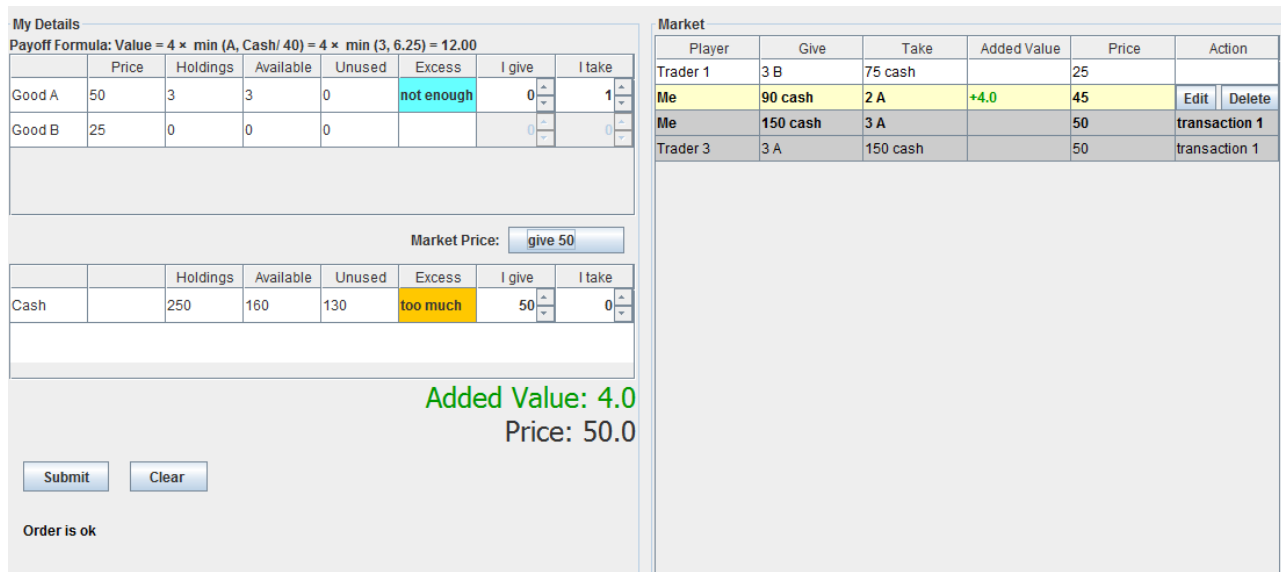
My Details

Payoff Formula: Value = 4 × min (A, Cash/ 40) = 4 × min (3, 6.25) = 12.00

| | Price | Holdings | Available | Unused | Excess | I give | I take |
|---|---|---|---|---|---|---|---|
| Good A | 50 | 3 | 3 | 0 | not enough | 0 | 1 |
| Good B | 25 | 0 | 0 | 0 | | 0 | 0 |

Market Price: give 50

| | | Holdings | Available | Unused | Excess | I give | I take |
|---|---|---|---|---|---|---|---|
| Cash | | 250 | 160 | 130 | too much | 50 | 0 |

Added Value: 4.0

Price: 50.0

Submit Clear

Order is ok

Market

| Player | Give | Take | Added Value | Price | Action |
|---|---|---|---|---|---|
| Trader 1 | 3 B | 75 cash | | 25 | |
| Me | 90 cash | 2 A | +4.0 | 45 | Edit Delete |
| Me | 150 cash | 3 A | | 50 | transaction 1 |
| Trader 3 | 3 A | 150 cash | | 50 | transaction 1 |